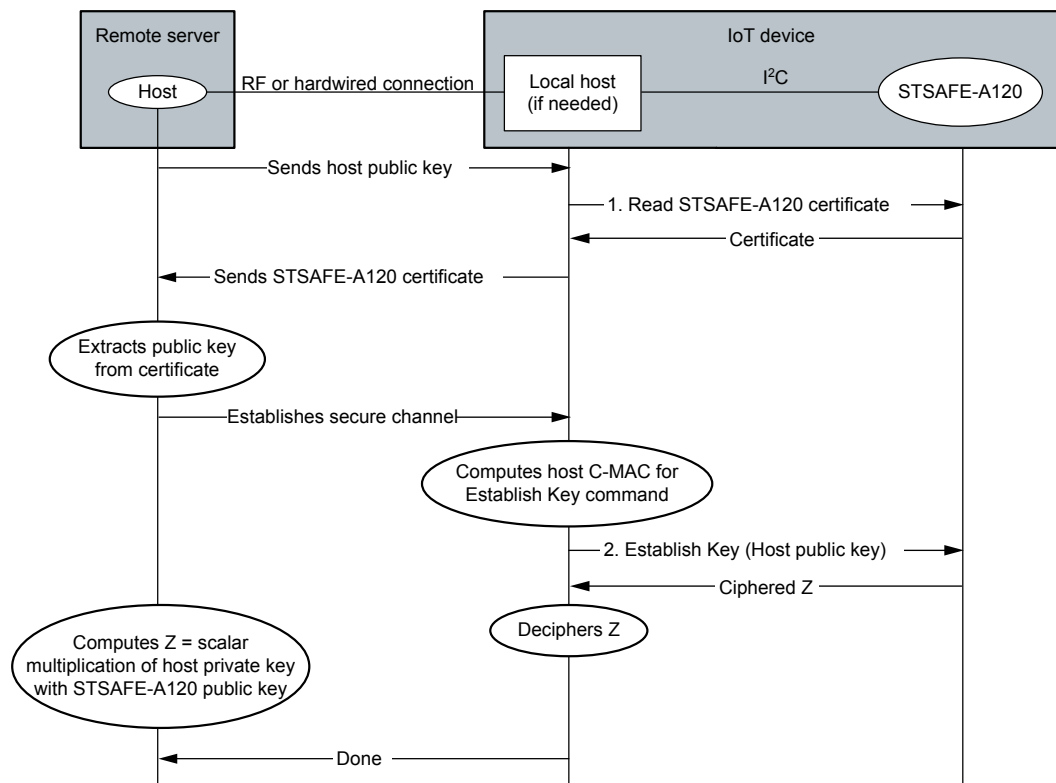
Remote server

Host

RF or hardwired connection

IoT device

Local host (if needed)

$I^2C$

STSAFE-A120

Sends host public key

1. Read STSAFE-A120 certificate

Certificate

Sends STSAFE-A120 certificate

Extracts public key from certificate

Establishes secure channel

Computes host C-MAC for Establish Key command

2. Establish Key (Host public key)

Ciphered Z

Deciphers Z

Computes Z = scalar multiplication of host private key with STSAFE-A120 public key

Done